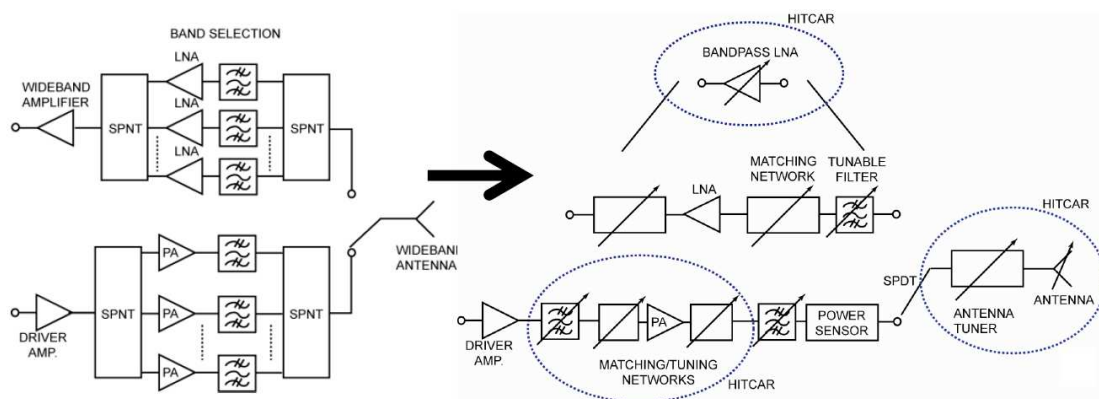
BAND SELECTION

WIDEBAND AMPLIFIER

SPNT

LNA

LNA

LNA

SPNT

PA

PA

PA

DRIVER AMP.

SPNT

SPNT

WIDEBANI ANTENNA

HITCAR

BANDPASS LNA

LNA

MATCHING NETWORK

TUNABLE FILTER

HITCAR

SPDT

ANTENNA TUNER

ANTENNA

DRIVER AMP.

PA

POWER SENSOR

MATCHING/TUNING NETWORKS

HITCAR